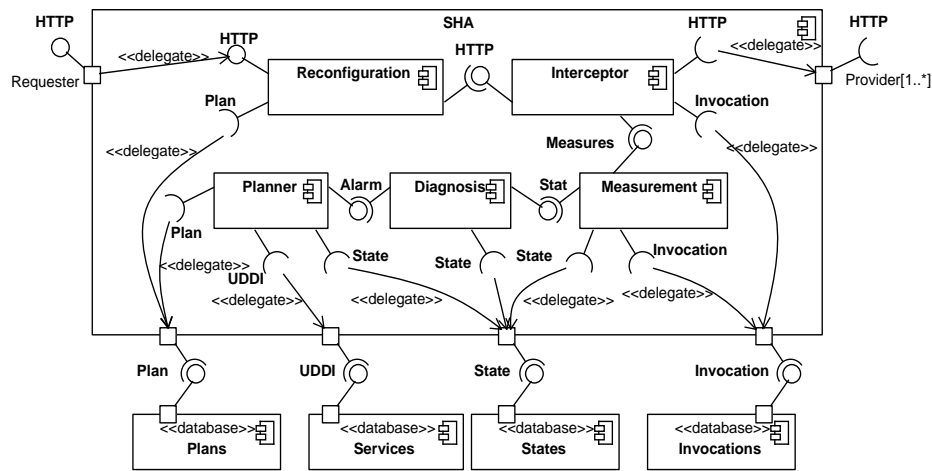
HTTP
Requester
<<delegate>>
HTTP
SHA
HTTP
HTTP
<<delegate>>
HTTP
Provider[1..*]
Reconfiguration
Interceptor
Plan
Invocation
<<delegate>>
Measures
<<delegate>>
Planner
Alarm
Diagnosis
Stat
Measurement
Plan
<<delegate>>
UDDI
State
State
State
Invocation
<<delegate>>
<<delegate>>
<<delegate>>
<<delegate>>
Plan
UDDI
State
Invocation
<<database>>
Plans
<<database>>
Services
<<database>>
States
<<database>>
Invocations